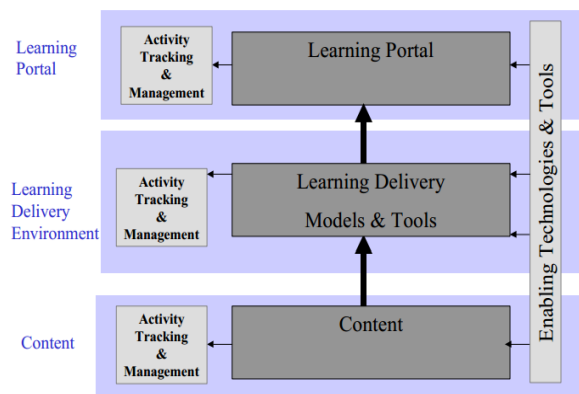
Learning Portal

Activity Tracking & Management

Learning Portal

Learning Delivery Environment

Activity Tracking & Management

Learning Delivery Models & Tools

Content

Activity Tracking & Management

Content

Enabling Technologies & Tools